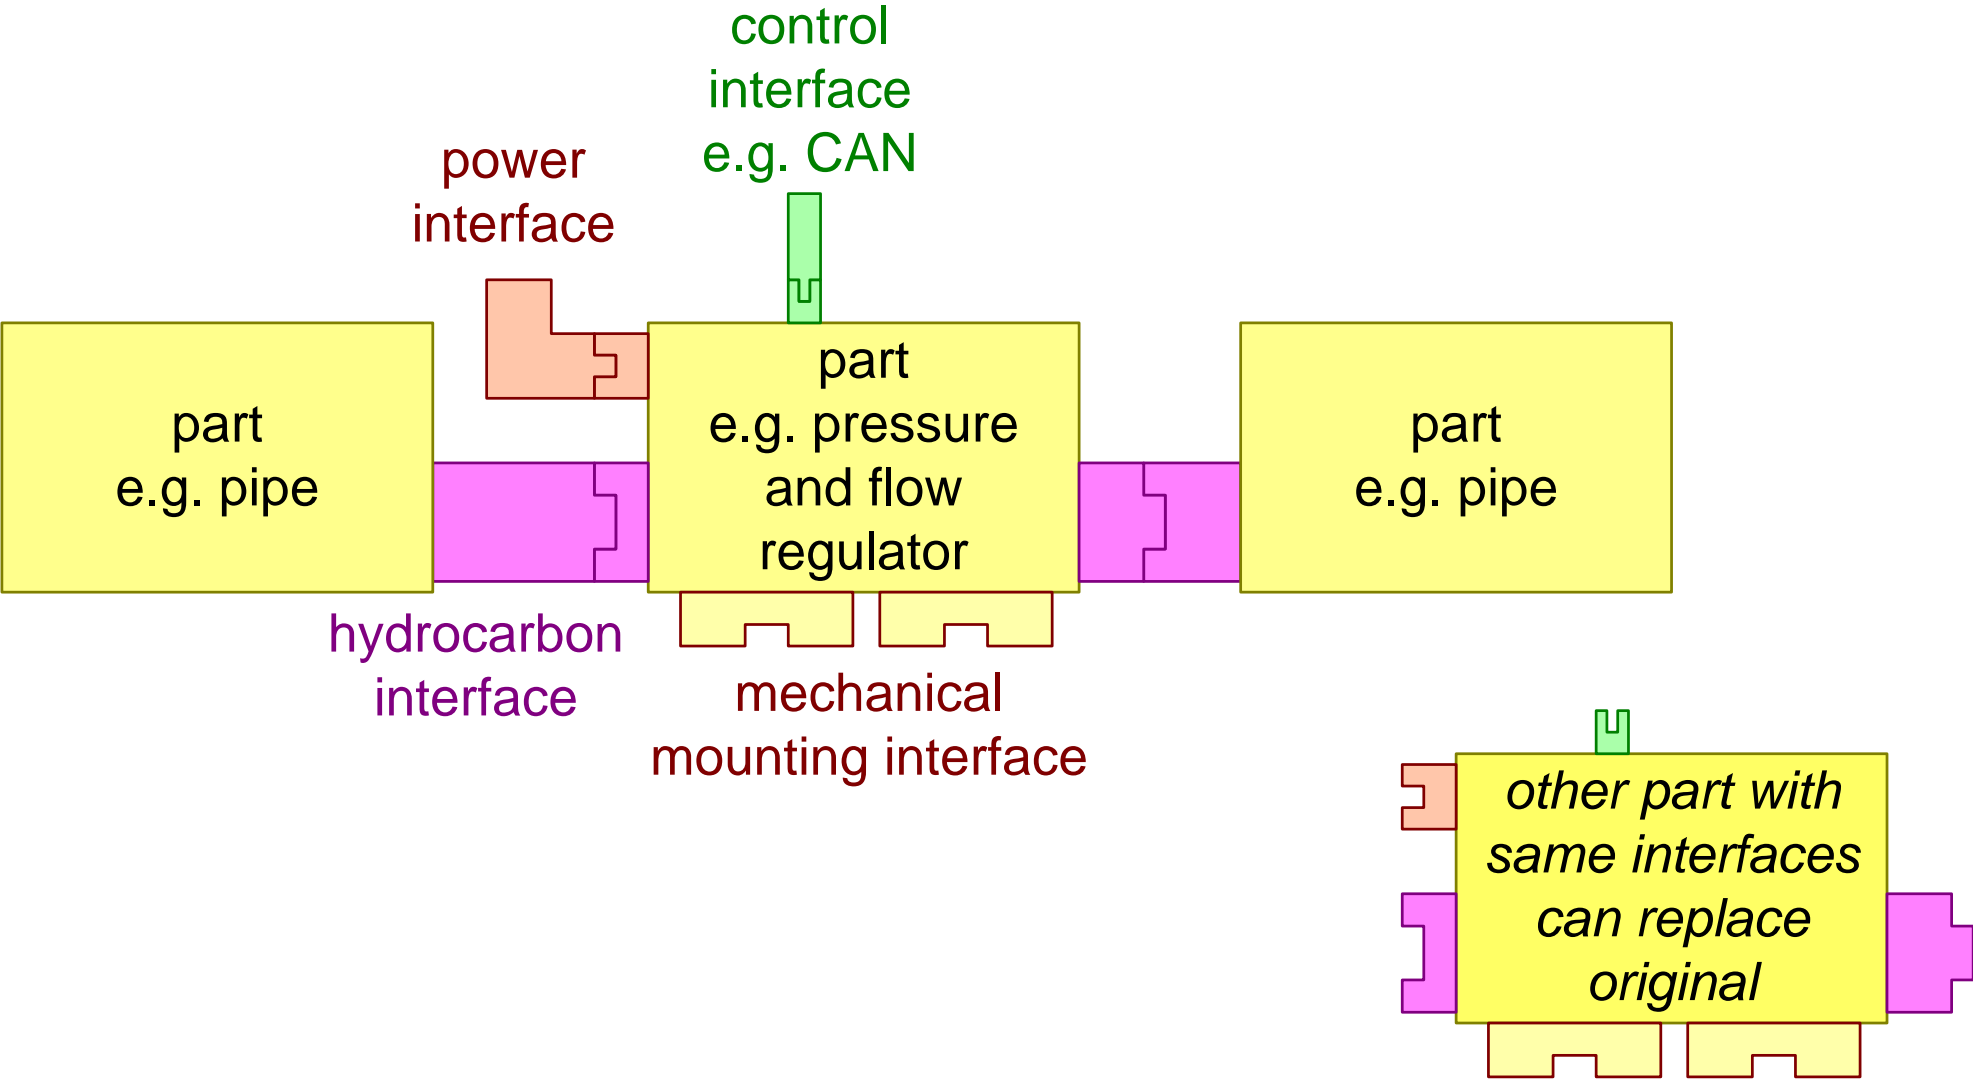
control interface e.g. CAN

power interface

part e.g. pipe

part e.g. pressure and flow regulator

part e.g. pipe

hydrocarbon interface

mechanical mounting interface

other part with same interfaces can replace original